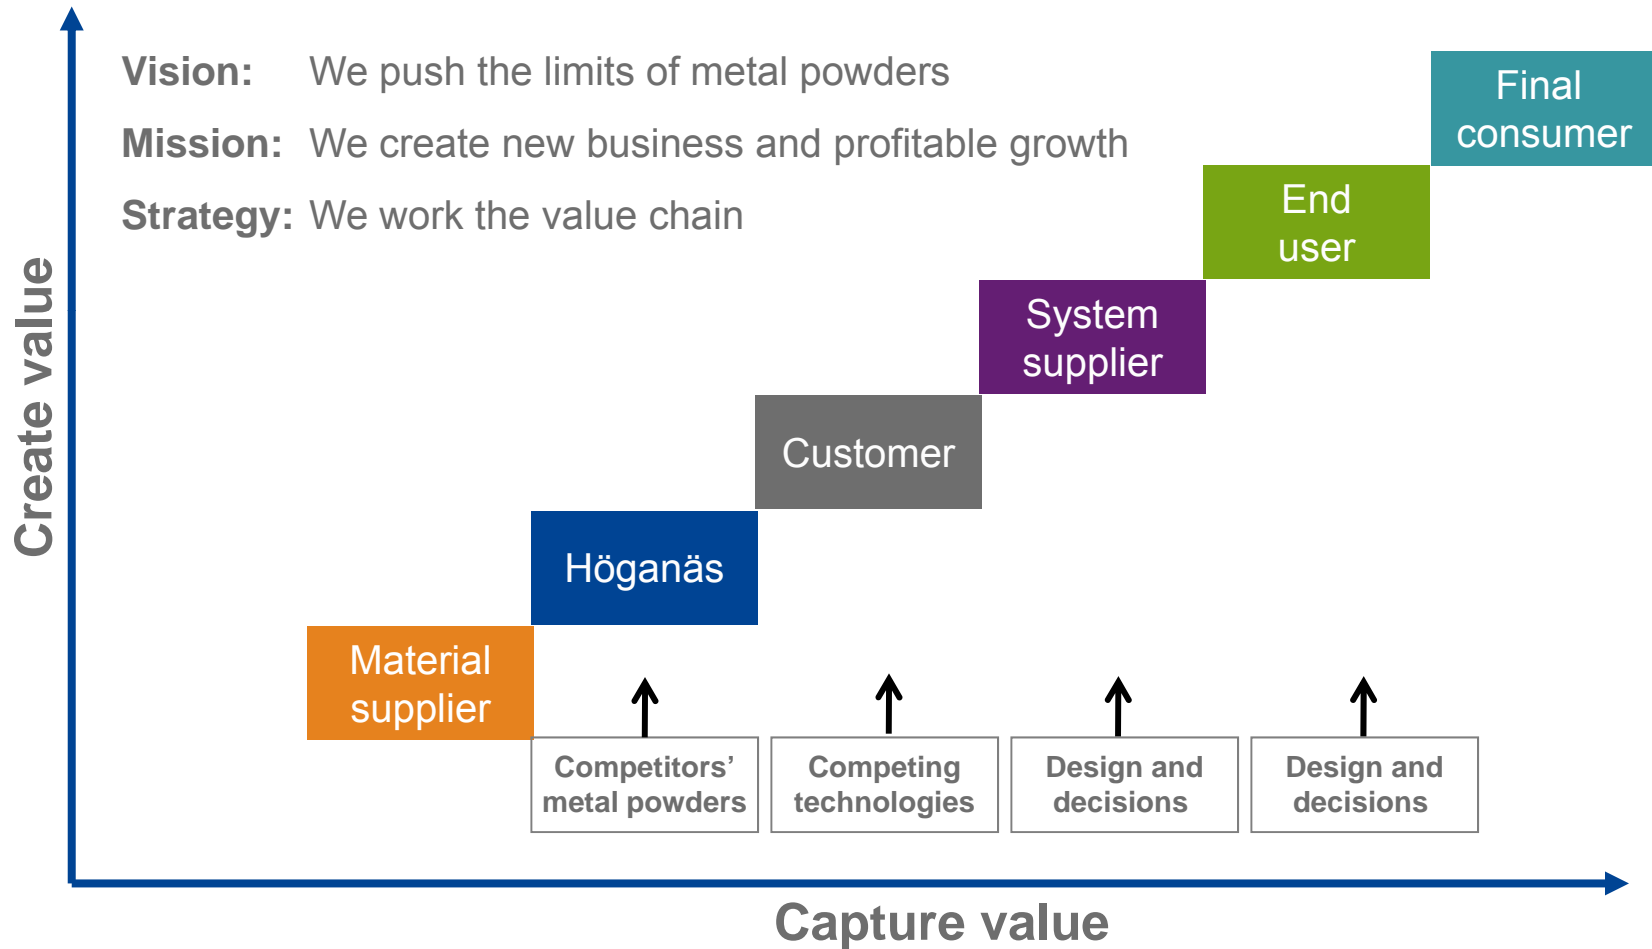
Vision: We push the limits of metal powders

Mission: We create new business and profitable growth

Strategy: We work the value chain

Final consumer

End user

System supplier

Customer

Höganäs

Material supplier

Competitors' metal powders

Competing technologies

Design and decisions

Design and decisions

Create value

Capture value